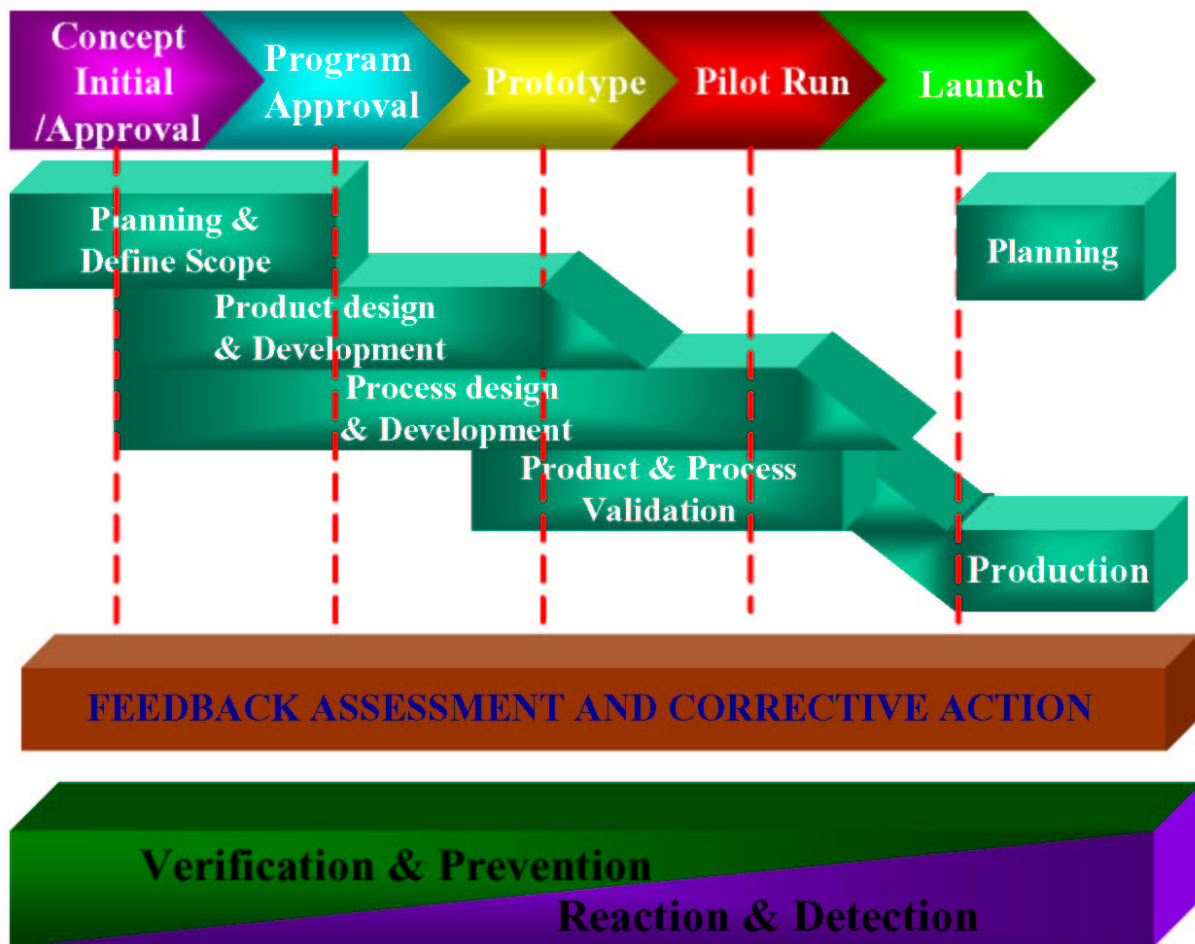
Concept Initial /Approval

Program Approval

Prototype

Pilot Run

Launch

Planning & Define Scope

Planning

Product design & Development

Process design & Development

Product & Process Validation

Production

FEEDBACK ASSESSMENT AND CORRECTIVE ACTION

Verification & Prevention

Reaction & Detection